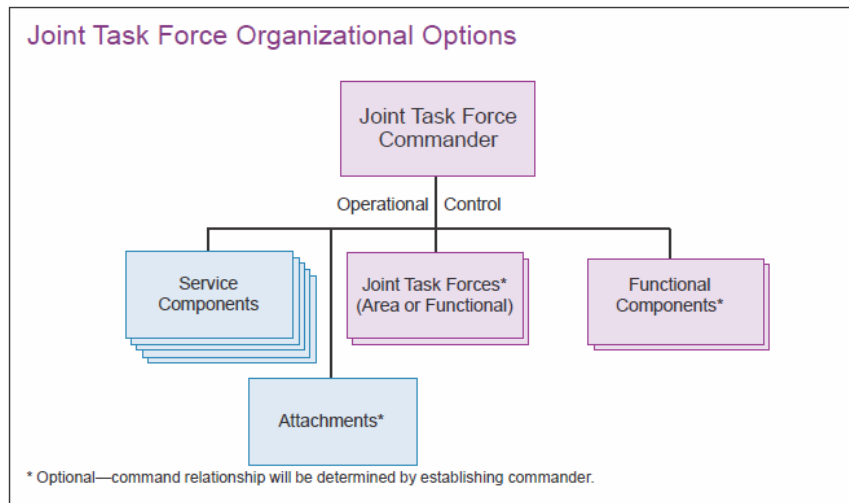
Joint Task Force Organizational Options

Joint Task Force Commander

Operational Control

Service Components

Joint Task Forces* (Area or Functional)

Functional Components*

Attachments*

* Optional—command relationship will be determined by establishing commander.